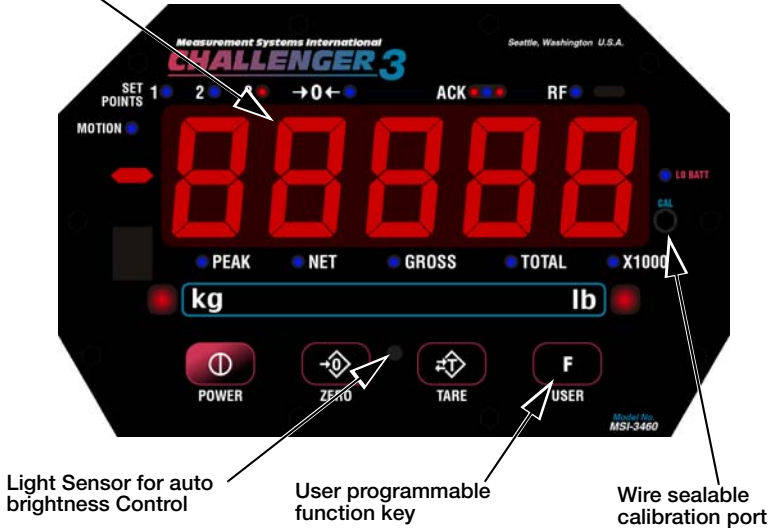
Measurement Systems International
CHALLENGER 3
Seattle, Washington U.S.A.

SET POINTS 1 2 3 →0← ACK RF

MOTION

-88888

LO BATT

CAL

PEAK NET GROSS TOTAL X1000

kg lb

POWER ZERO TARE USER

F

Model No.
MSI-3460

Light Sensor for auto brightness Control

User programmable function key

Wire sealable calibration port